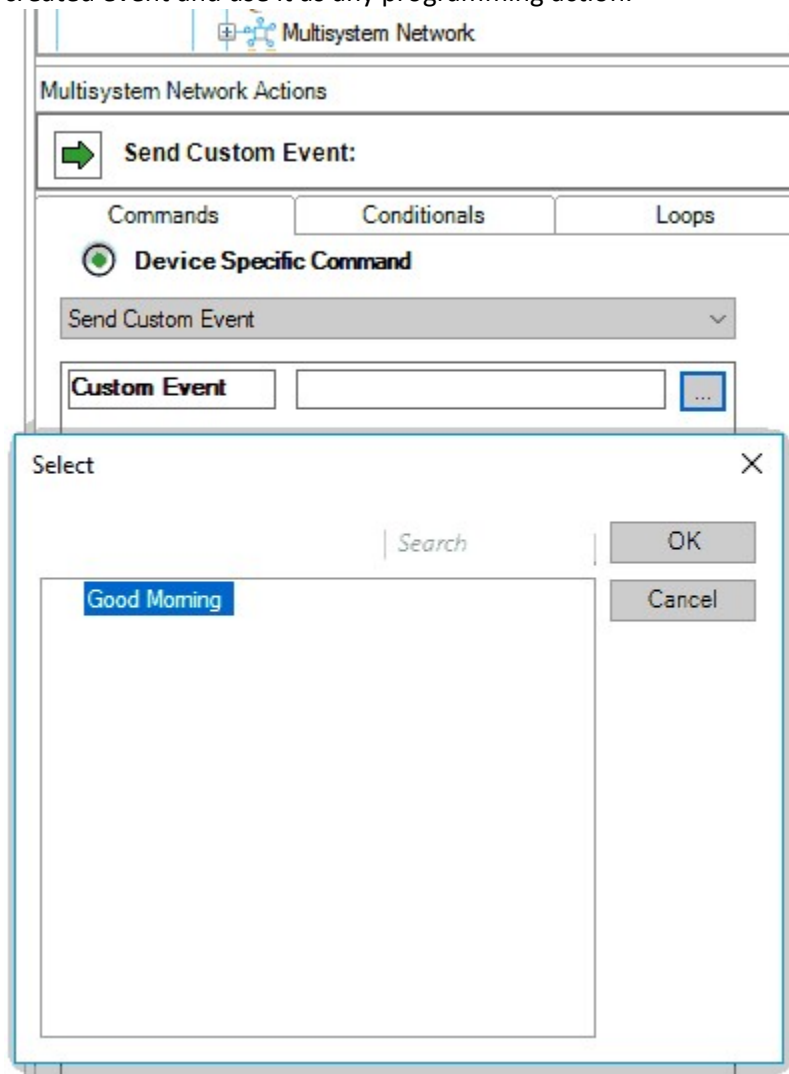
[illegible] created event and use it as any programming action.

Multisystem Network

Multisystem Network Actions

Send Custom Event:

Commands | Conditionals | Loops

Device Specific Command

Send Custom Event

Custom Event ...

Select

Search

OK

Cancel

Good Morning